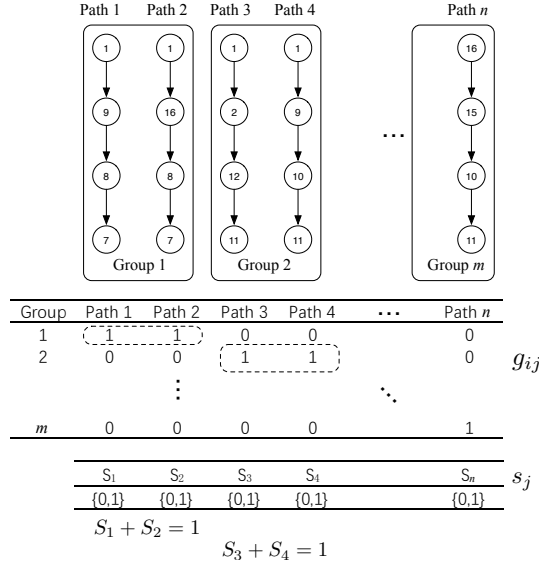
Path 1 Path 2 Path 3 Path 4 Path $n$

1 1 1 1 16
9 16 2 9 15
8 8 12 10 10
7 7 11 11 11

Group 1 Group 2 … Group $m$

| Group | Path 1 | Path 2 | Path 3 | Path 4 | … | Path $n$ |
|---|---|---|---|---|---|---|
| 1 | 1 | 1 | 0 | 0 | | 0 |
| 2 | 0 | 0 | 1 | 1 | | 0 |
| | | ⋮ | | | ⋱ | |
| $m$ | 0 | 0 | 0 | 0 | | 1 |

$g_{ij}$

| $S_1$ | $S_2$ | $S_3$ | $S_4$ | | $S_n$ |
|---|---|---|---|---|---|
| {0,1} | {0,1} | {0,1} | {0,1} | | {0,1} |

$s_j$

$S_1 + S_2 = 1$

$S_3 + S_4 = 1$